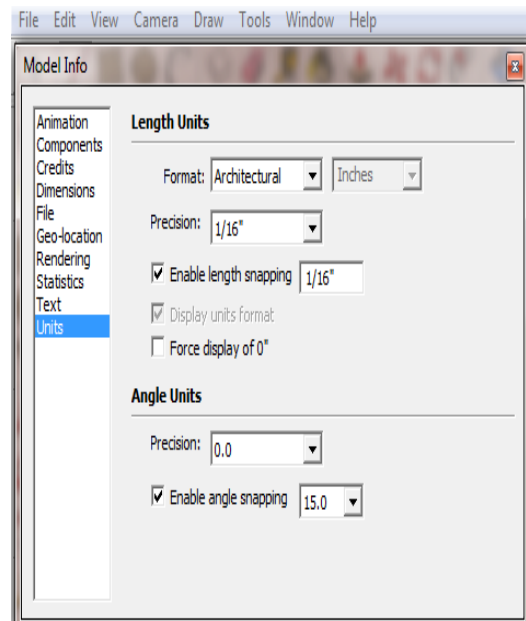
File Edit View Camera Draw Tools Window Help

Model Info

Animation
Components
Credits
Dimensions
File
Geo-location
Rendering
Statistics
Text
Units

Length Units

Format: Architectural Inches

Precision: 1/16"

☑ Enable length snapping 1/16"

☑ Display units format

☐ Force display of 0"

Angle Units

Precision: 0.0

☑ Enable angle snapping 15.0